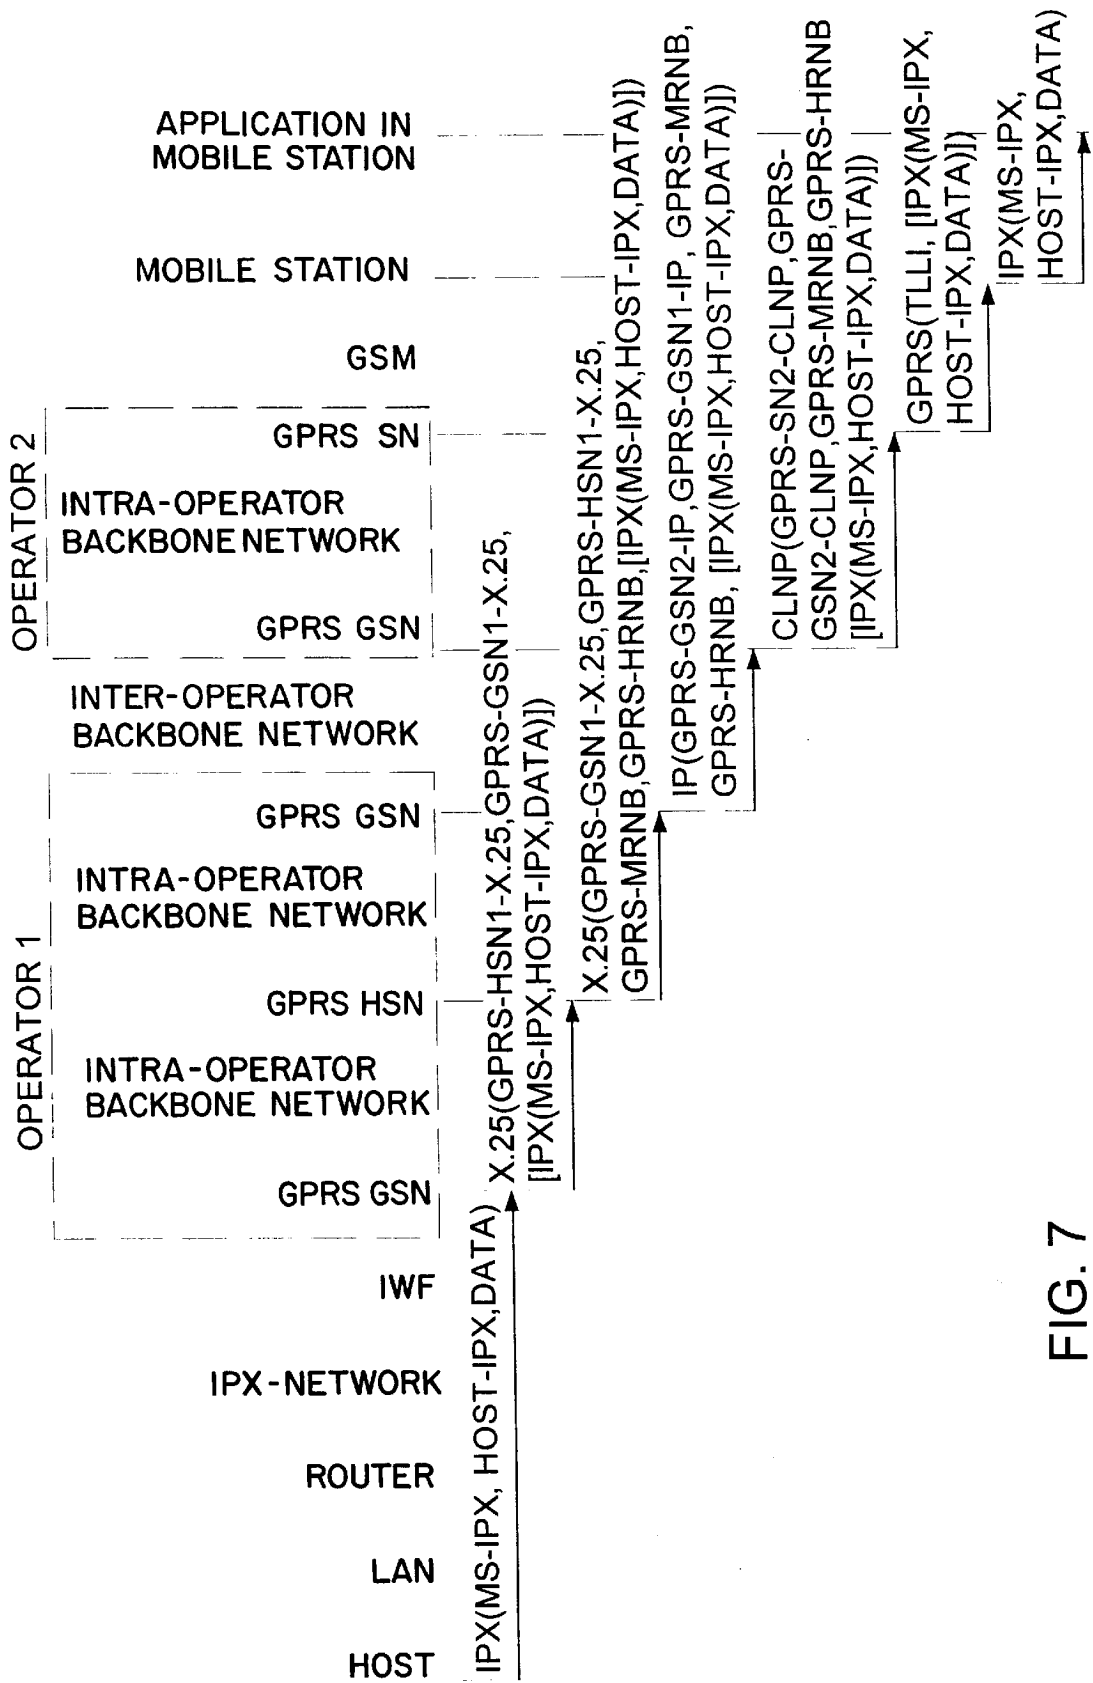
APPLICATION IN MOBILE STATION

MOBILE STATION

GSM

OPERATOR 2

GPRS SN

INTRA-OPERATOR BACKBONE NETWORK

GPRS GSN

INTER-OPERATOR BACKBONE NETWORK

OPERATOR 1

GPRS GSN

INTRA-OPERATOR BACKBONE NETWORK

GPRS HSN

INTRA-OPERATOR BACKBONE NETWORK

GPRS GSN

IWF

IPX-NETWORK

ROUTER

LAN

HOST

IPX(MS-IPX, HOST-IPX,DATA)

X.25(GPRS-HSN1-X.25,GPRS-GSN1-X.25, [IPX(MS-IPX,HOST-IPX,DATA)])

X.25(GPRS-GSN1-X.25,GPRS-HSN1-X.25, GPRS-MRNB,GPRS-HRNB,[IPX(MS-IPX,HOST-IPX,DATA)])

IP(GPRS-GSN2-IP,GPRS-GSN1-IP, GPRS-MRNB, GPRS-HRNB, [IPX(MS-IPX,HOST-IPX,DATA)])

CLNP(GPRS-SN2-CLNP,GPRS-GSN2-CLNP,GPRS-MRNB,GPRS-HRNB [IPX(MS-IPX,HOST-IPX,DATA)])

GPRS(TLLI, [IPX(MS-IPX, HOST-IPX,DATA)])

IPX(MS-IPX, HOST-IPX,DATA)

FIG. 7